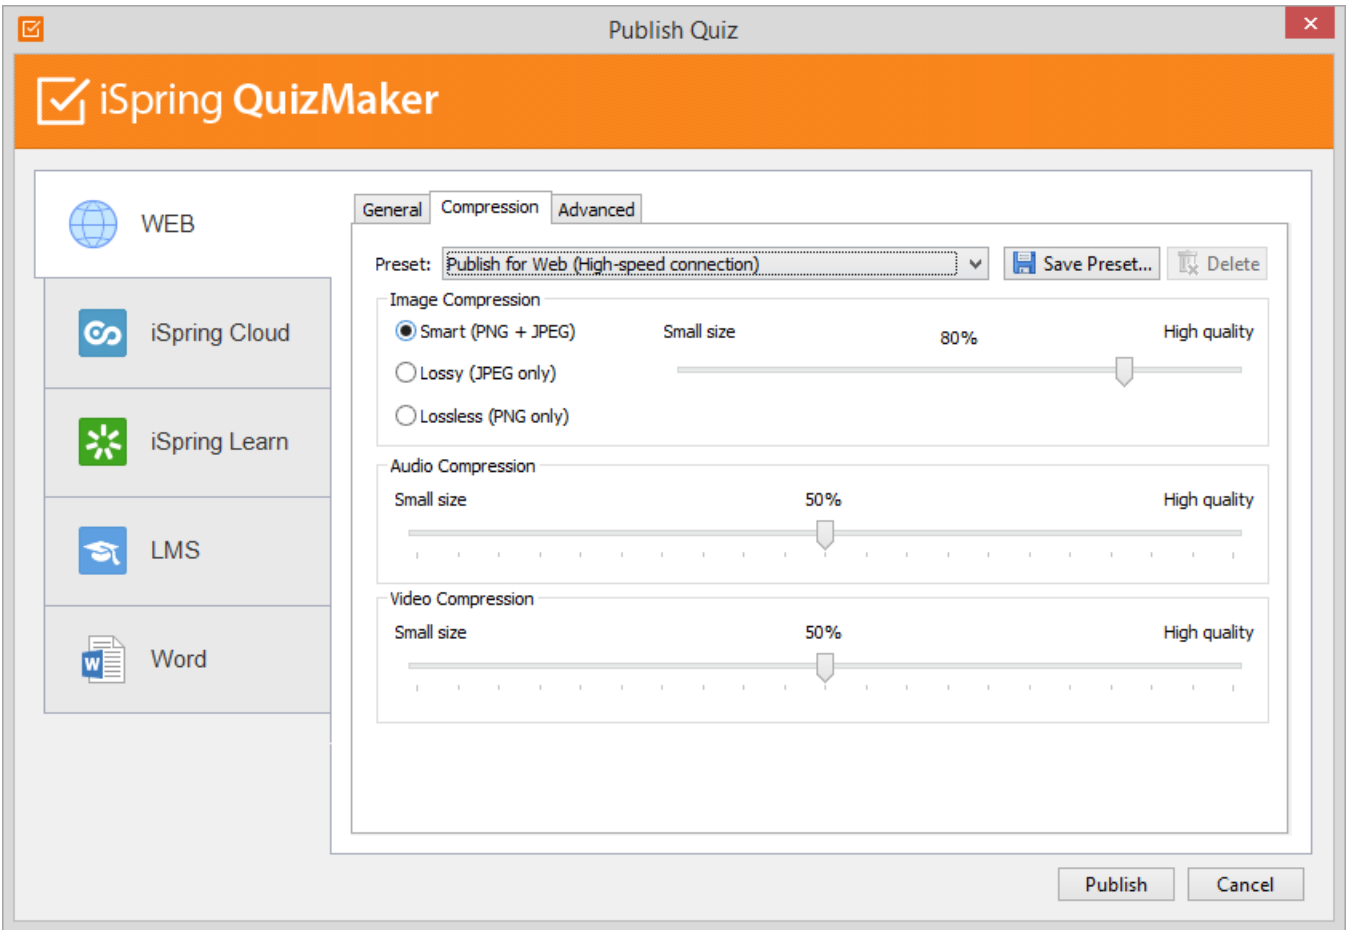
Publish Quiz

iSpring QuizMaker

WEB

iSpring Cloud

iSpring Learn

LMS

Word

General | Compression | Advanced

Preset: Publish for Web (High-speed connection)

Save Preset...

Delete

Image Compression

Smart (PNG + JPEG)

Lossy (JPEG only)

Lossless (PNG only)

Small size

80%

High quality

Audio Compression

Small size

50%

High quality

Video Compression

Small size

50%

High quality

Publish

Cancel